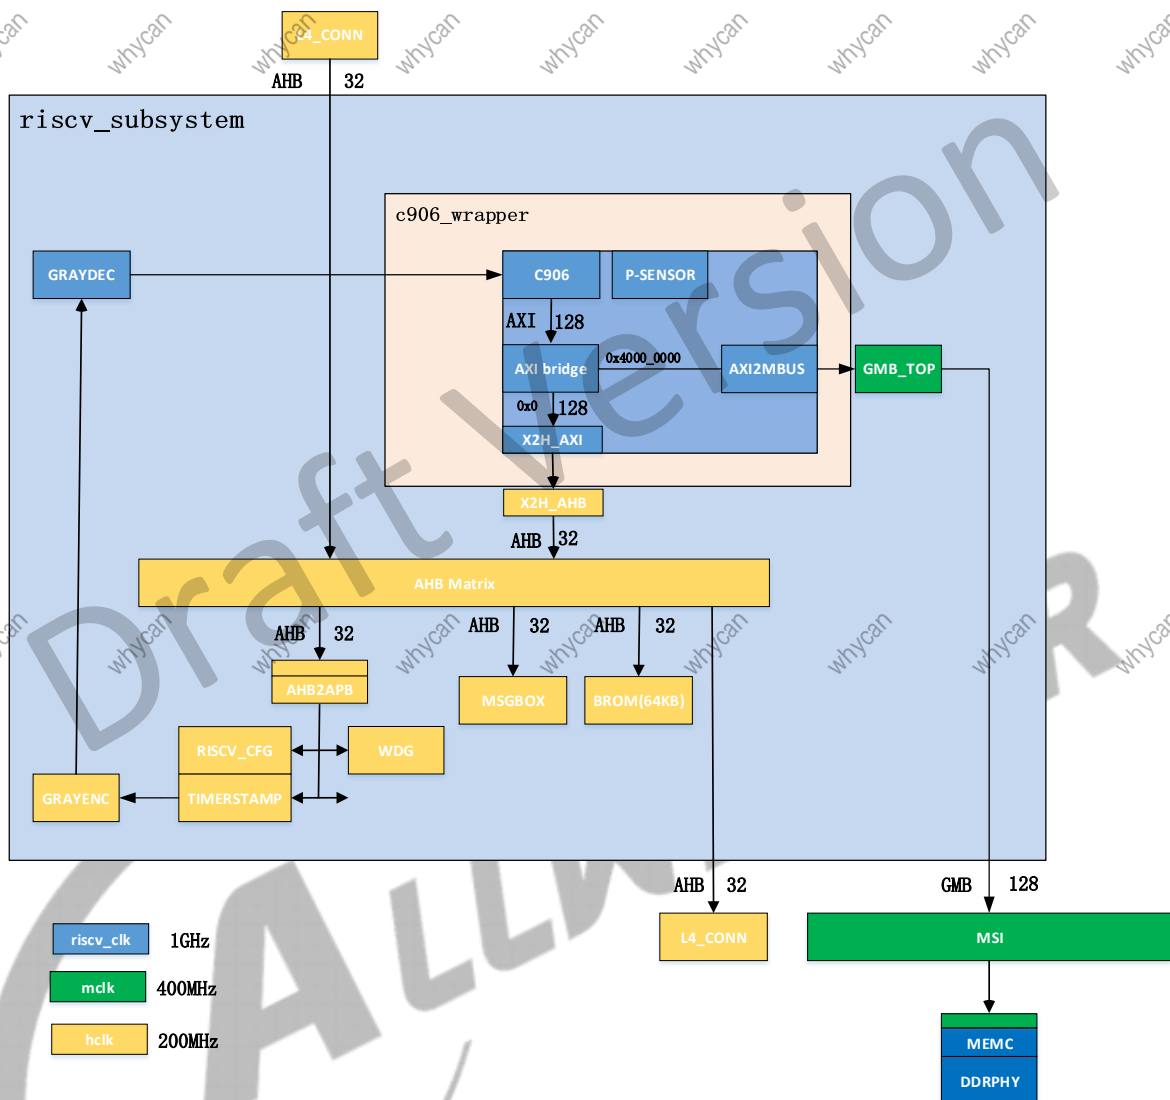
whycan whycan whycan whycan whycan whycan whycan whycan

L4_CONN
AHB 32

riscv_subsystem

c906_wrapper

GRAYDEC

C906 P-SENSOR

AXI 128

AXI bridge 0x4000_0000 AXI2MBUS

GMB_TOP

0x0 128

X2H_AXI

X2H_AHB

AHB 32

AHB Matrix

AHB 32 AHB 32 AHB 32

AHB2APB

MSGBOX BROM(64KB)

RISCV_CFG WDG

GRAYENC TIMERSTAMP

whycan whycan whycan whycan whycan whycan whycan whycan

Draft Version

AHB 32 GMB 128

riscv_clk 1GHz

mclk 400MHz

hclk 200MHz

L4_CONN

MSI

MEMC

DDRPHY